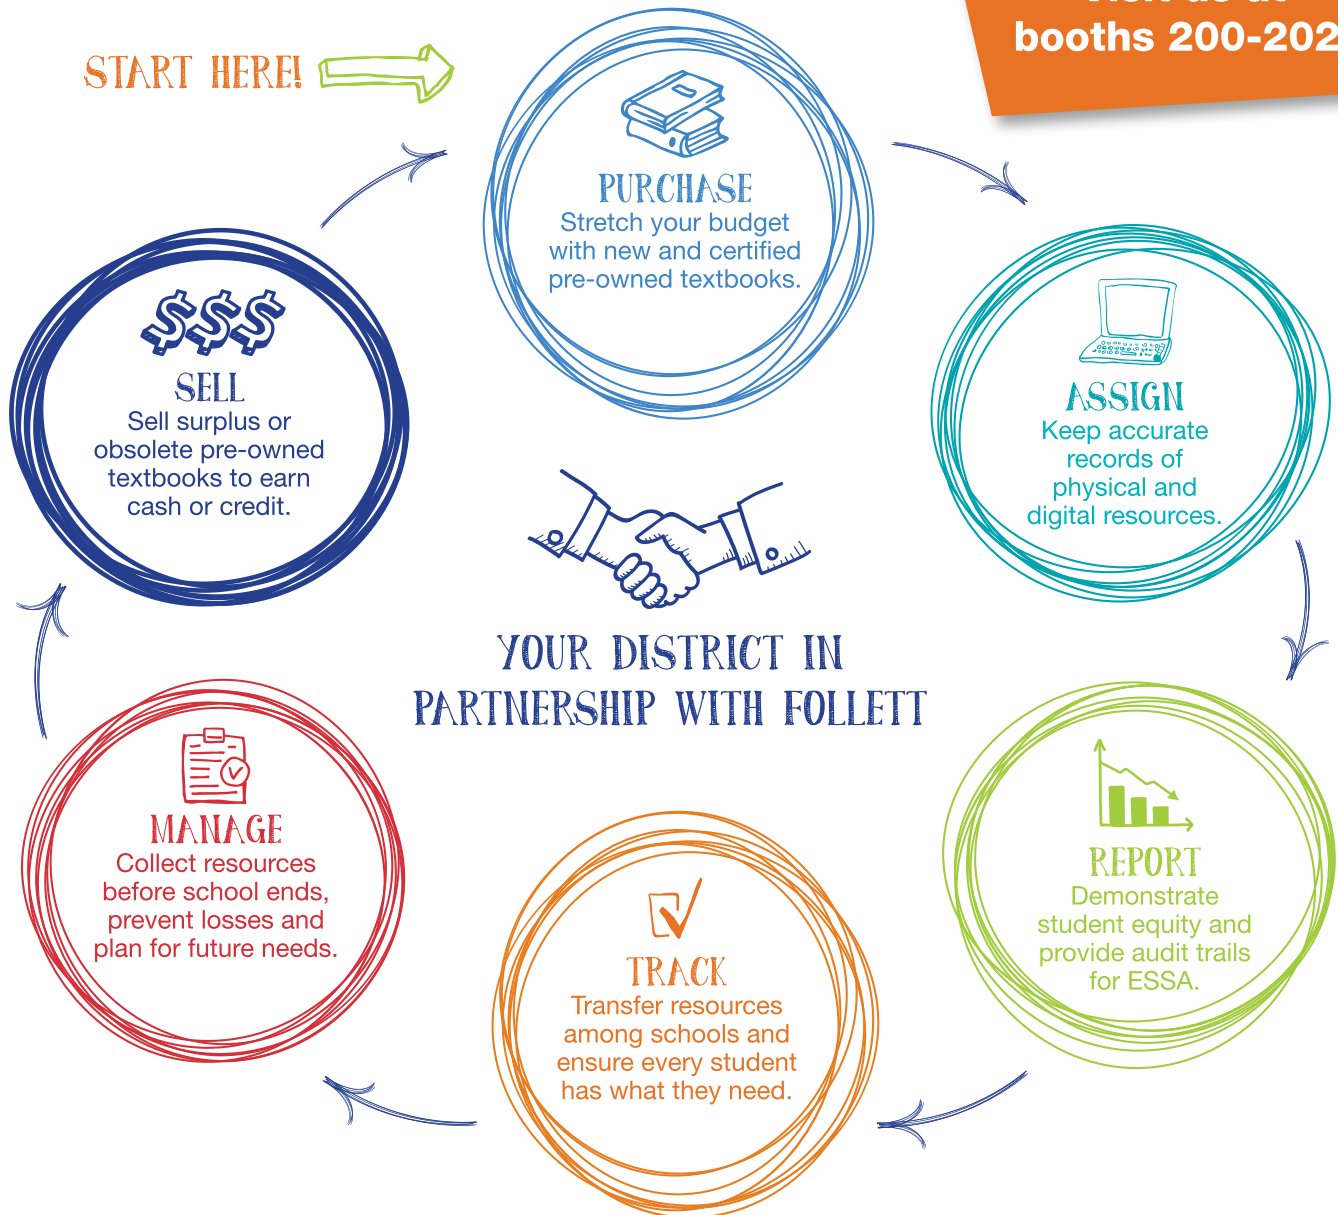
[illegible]
booths 200-202

START HERE!

PURCHASE
Stretch your budget with new and certified pre-owned textbooks.

ASSIGN
Keep accurate records of physical and digital resources.

REPORT
Demonstrate student equity and provide audit trails for ESSA.

TRACK
Transfer resources among schools and ensure every student has what they need.

MANAGE
Collect resources before school ends, prevent losses and plan for future needs.

$$$
SELL
Sell surplus or obsolete pre-owned textbooks to earn cash or credit.

YOUR DISTRICT IN PARTNERSHIP WITH FOLLETT